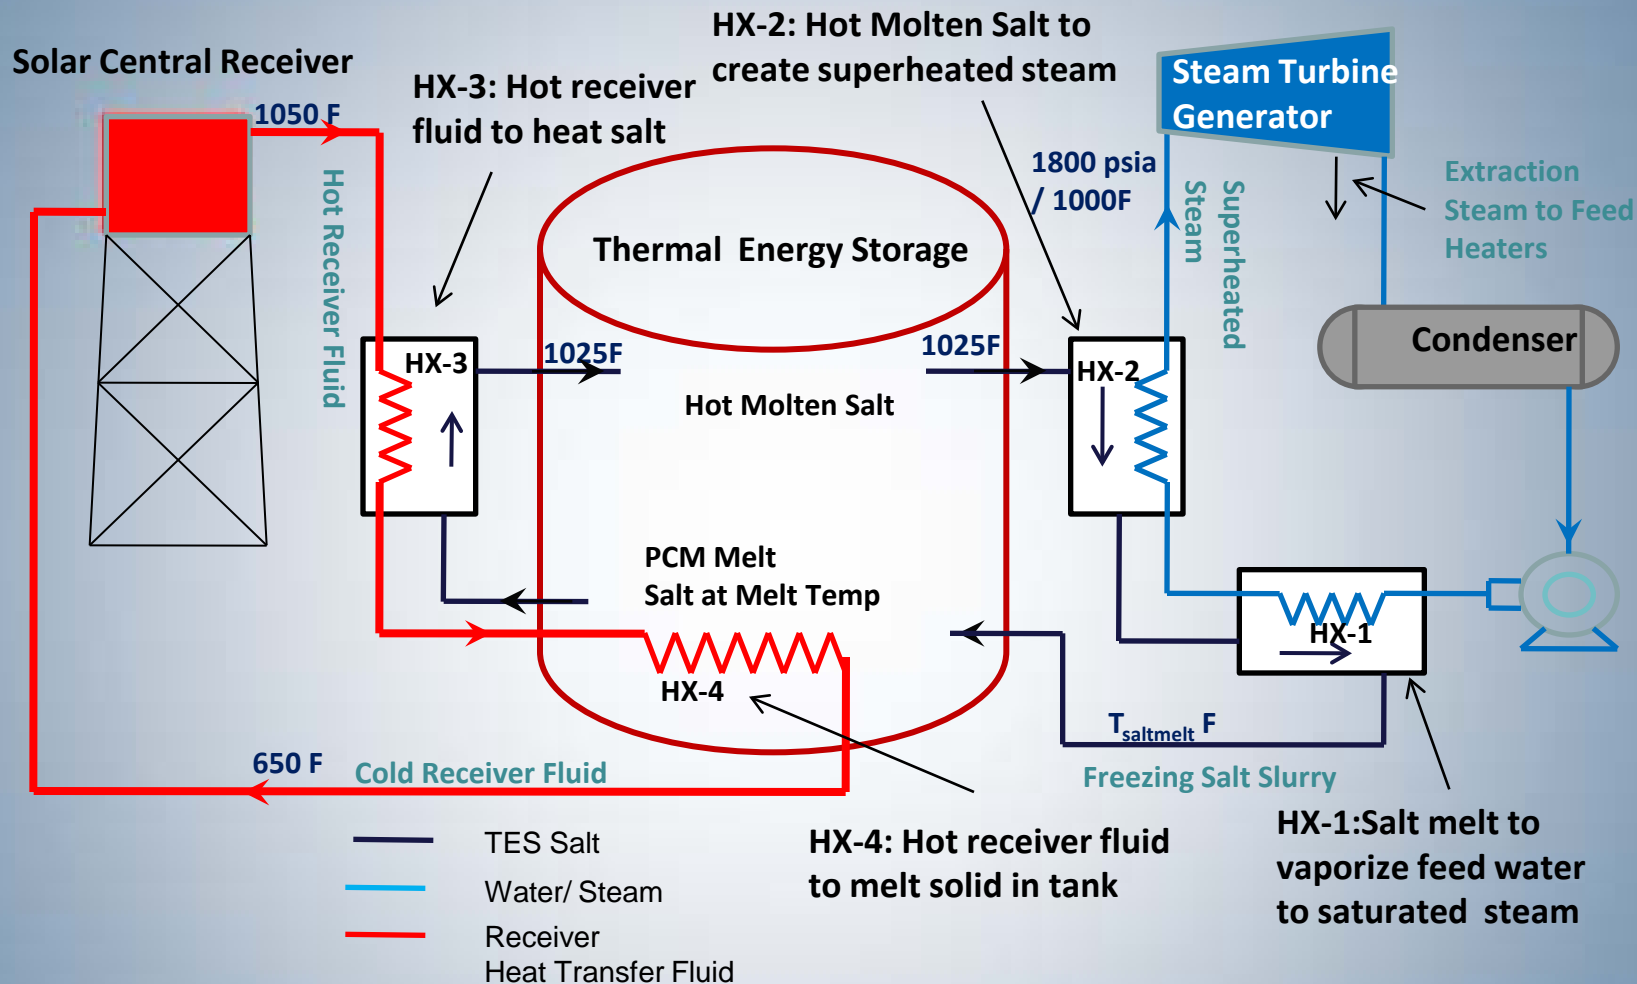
Solar Central Receiver

HX-3: Hot receiver fluid to heat salt

HX-2: Hot Molten Salt to create superheated steam

Steam Turbine Generator

1050 F

Hot Receiver Fluid

Thermal Energy Storage

1800 psia / 1000F

Superheated Steam

Extraction Steam to Feed Heaters

Condenser

HX-3

1025F

1025F

HX-2

Hot Molten Salt

PCM Melt
Salt at Melt Temp

HX-1

HX-4

$T_{saltmelt}$ F

650 F

Cold Receiver Fluid

Freezing Salt Slurry

TES Salt

Water/ Steam

Receiver
Heat Transfer Fluid

HX-4: Hot receiver fluid to melt solid in tank

HX-1:Salt melt to vaporize feed water to saturated steam